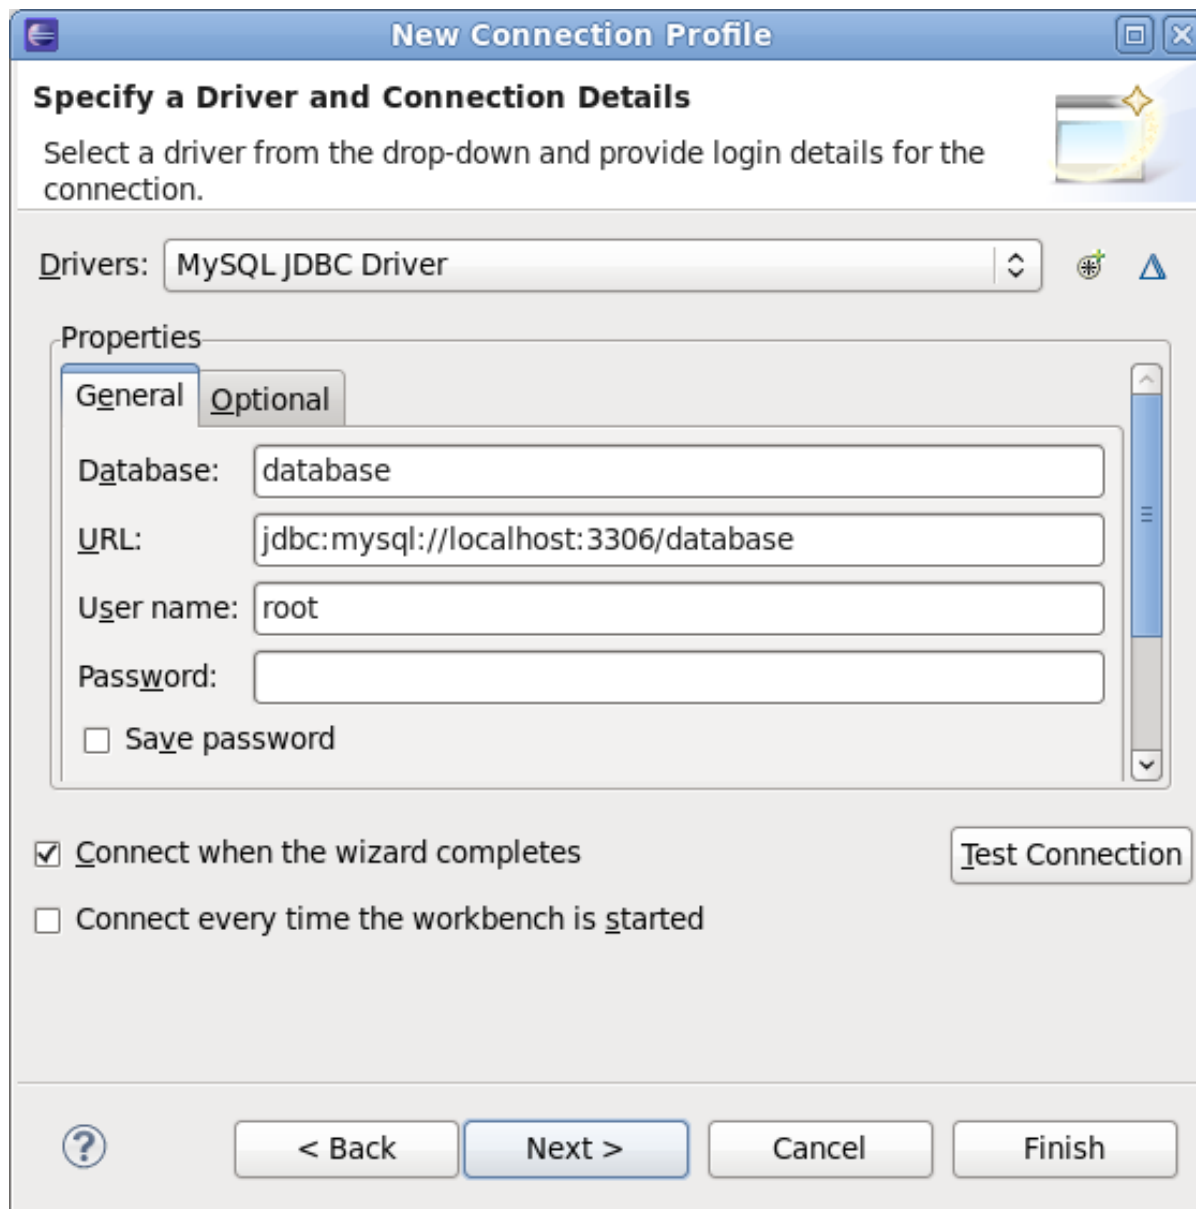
New Connection Profile

Specify a Driver and Connection Details

Select a driver from the drop-down and provide login details for the connection.

Drivers: MySQL JDBC Driver

Properties

General Optional

Database: database

URL: jdbc:mysql://localhost:3306/database

User name: root

Password:

Save password

Connect when the wizard completes

Test Connection

Connect every time the workbench is started

< Back Next > Cancel Finish